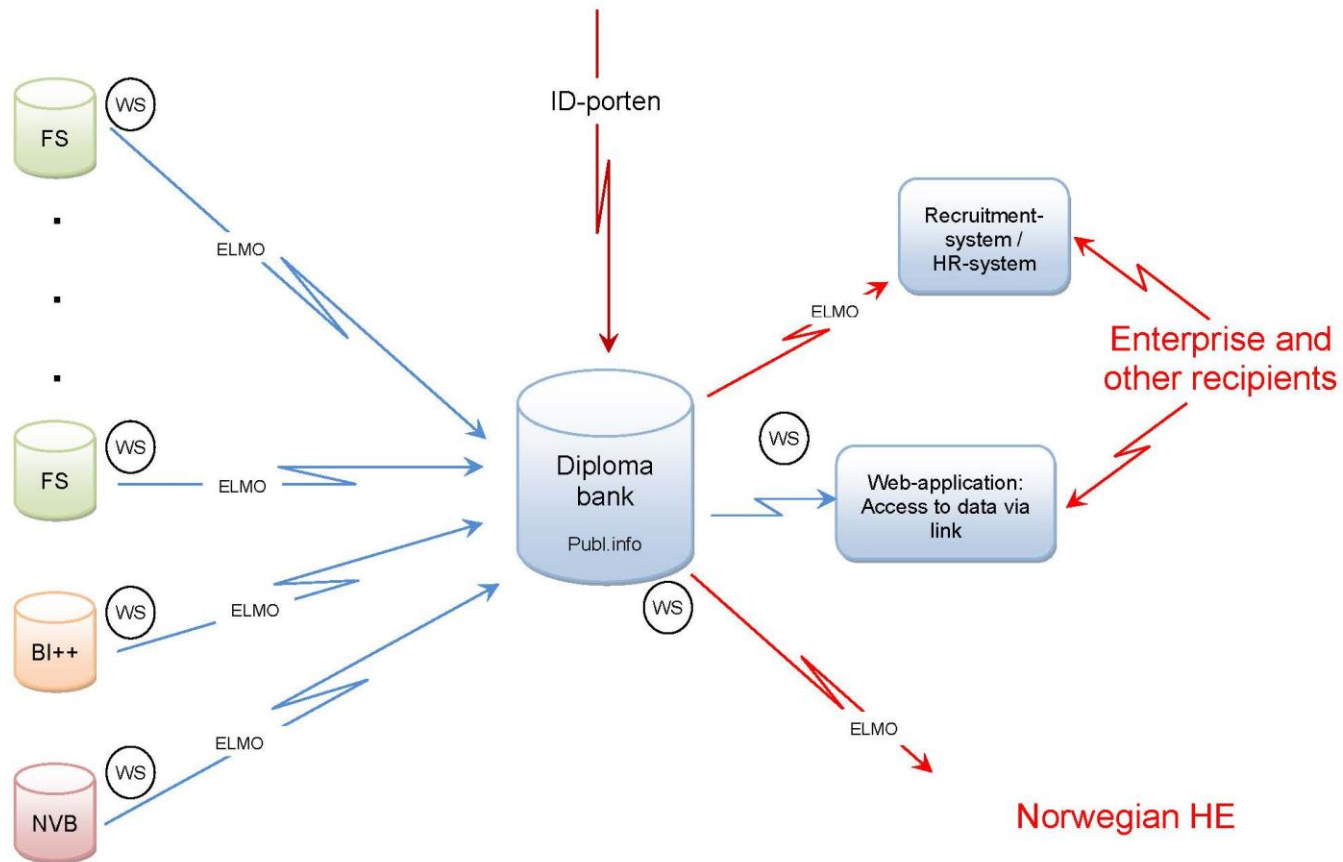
WS
FS
ELMO
.
.
.
WS
FS
ELMO
WS
BI++
ELMO
WS
NVB
ELMO

ID-porten

Diploma bank
Publ.info

WS
WS

Recruitment-system / HR-system
ELMO

Web-application: Access to data via link

Enterprise and other recipients

ELMO
Norwegian HE